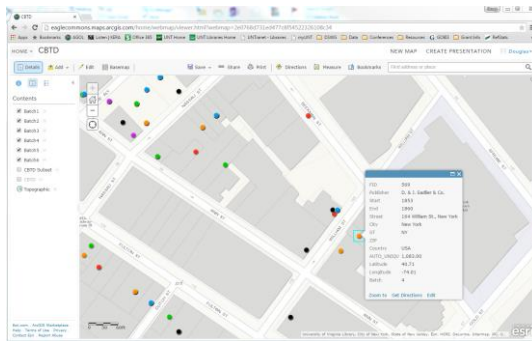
CBTO
eaglecommons.maps.arcgis.com/home/webmap/viewer.html?webmap=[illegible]

Apps Bookmarks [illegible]

HOME CBTO

NEW MAP CREATE PRESENTATION

Details Add Edit Basemap

Save Share Print Directions Measure Bookmarks Find address or place

Contents

Batch1
Batch2
Batch3
Batch4
Batch5
Batch6
CBTO Subset
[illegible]
Topographic

FID 505
Publisher D. & J. Sadlier & Co.
Start 1853
End 1860
Street 164 William St., New York
City New York
ST NY
ZIP
Country USA
AUTO_UNIQU 1,082.00
Latitude 40.71
Longitude -74.01
Batch 4

Zoom to Get Directions Edit

esri